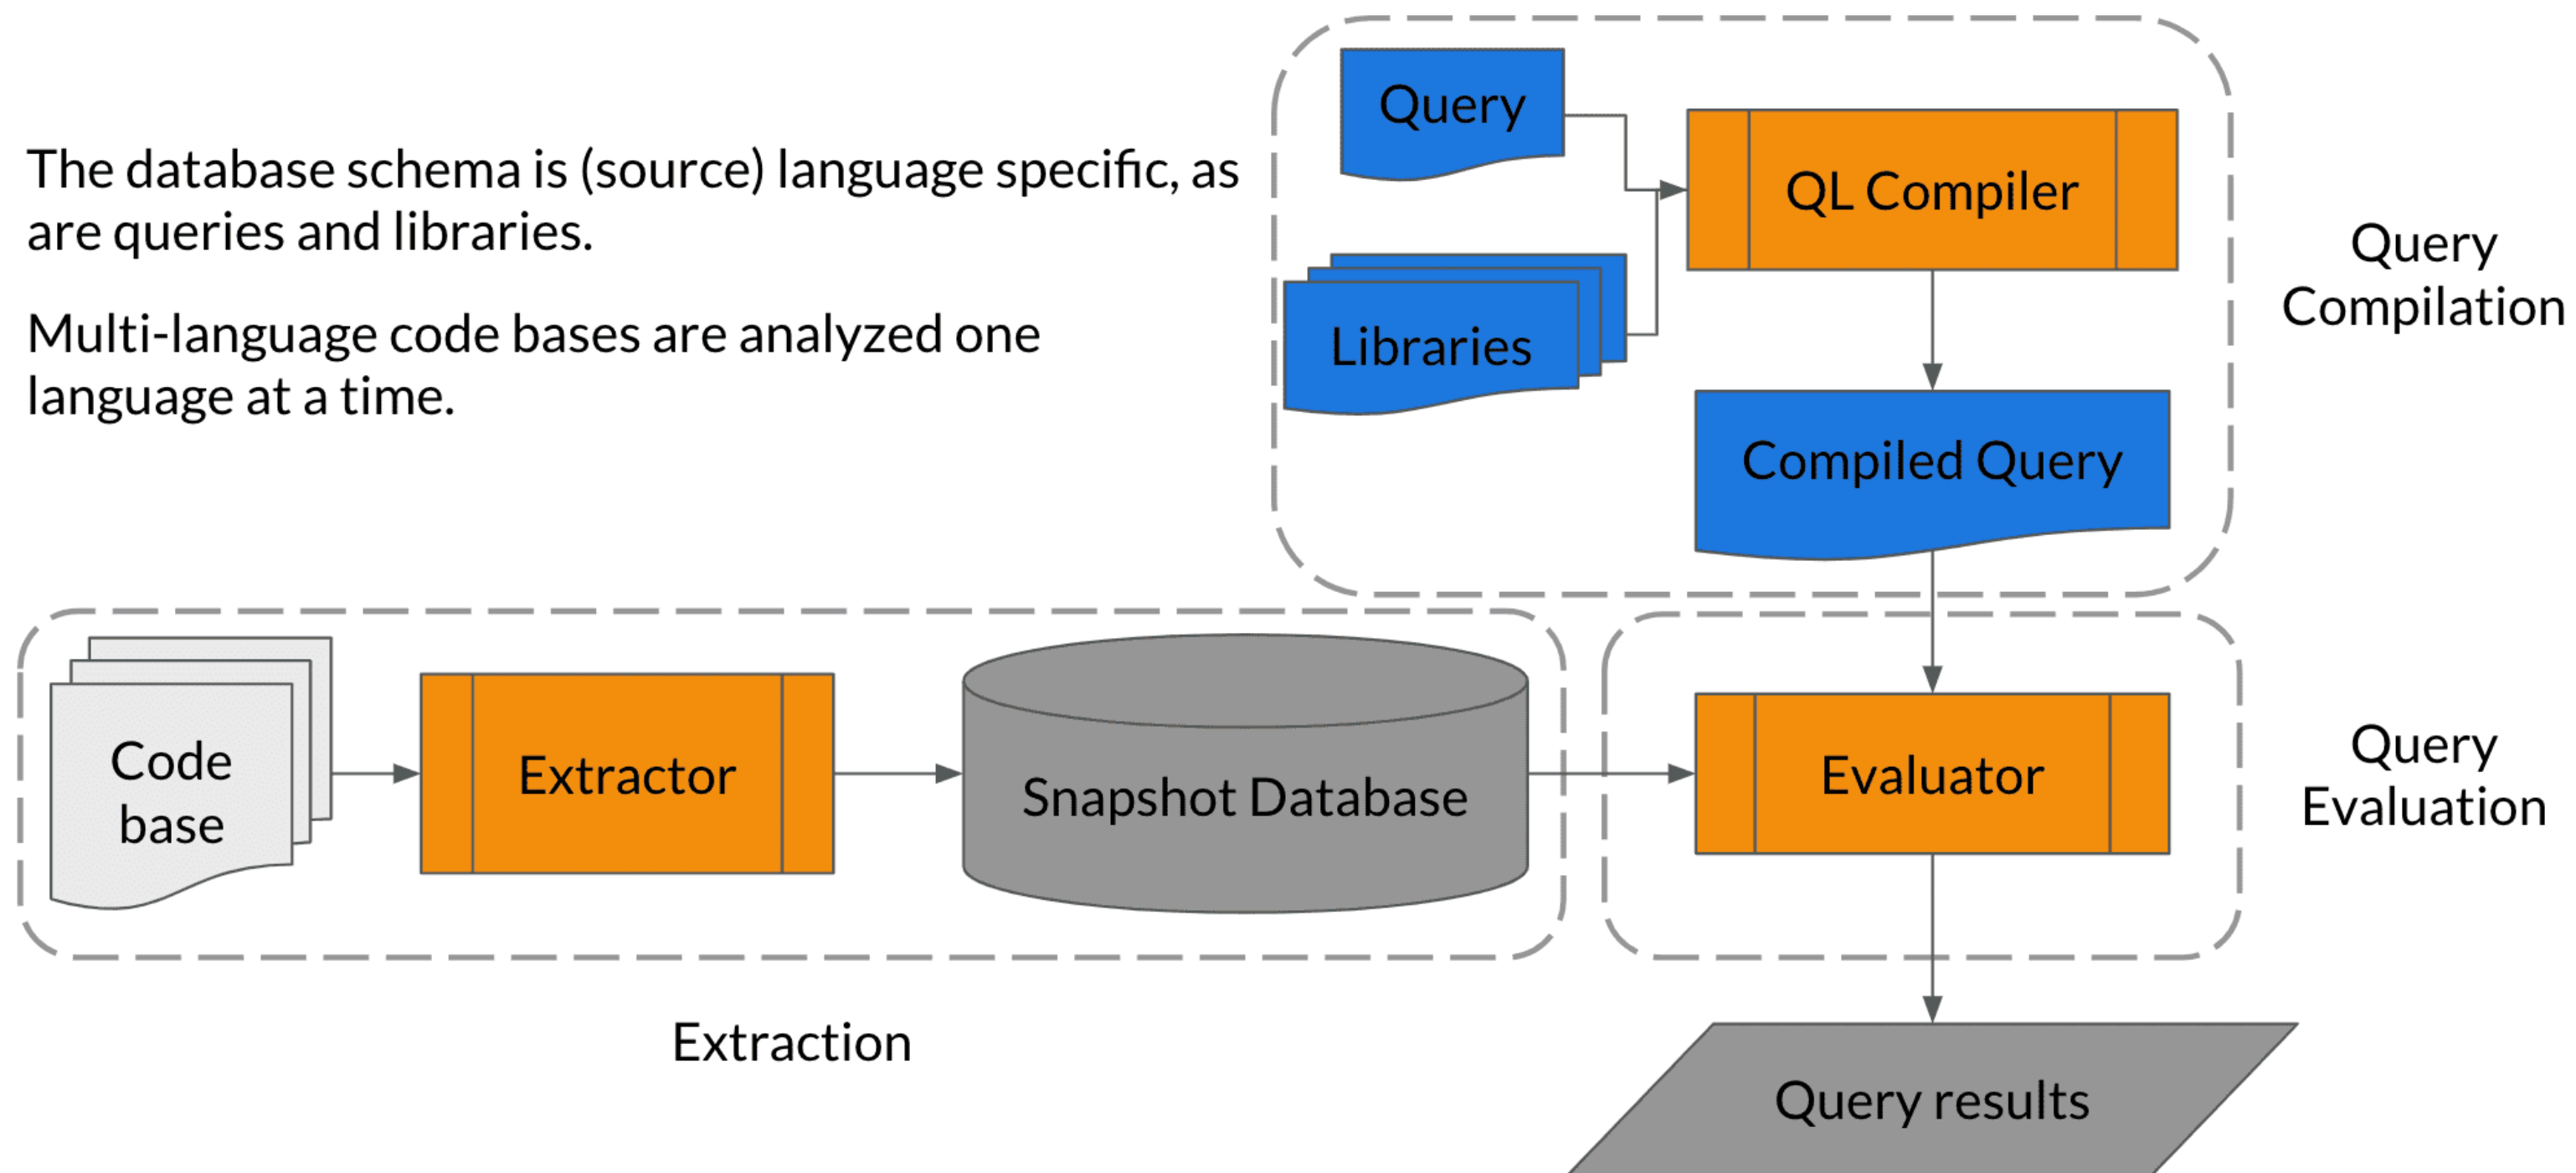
The database schema is (source) language specific, as are queries and libraries.

Multi-language code bases are analyzed one language at a time.

Query

Libraries

QL Compiler

Compiled Query

Query Compilation

Code base

Extractor

Snapshot Database

Evaluator

Query Evaluation

Extraction

Query results